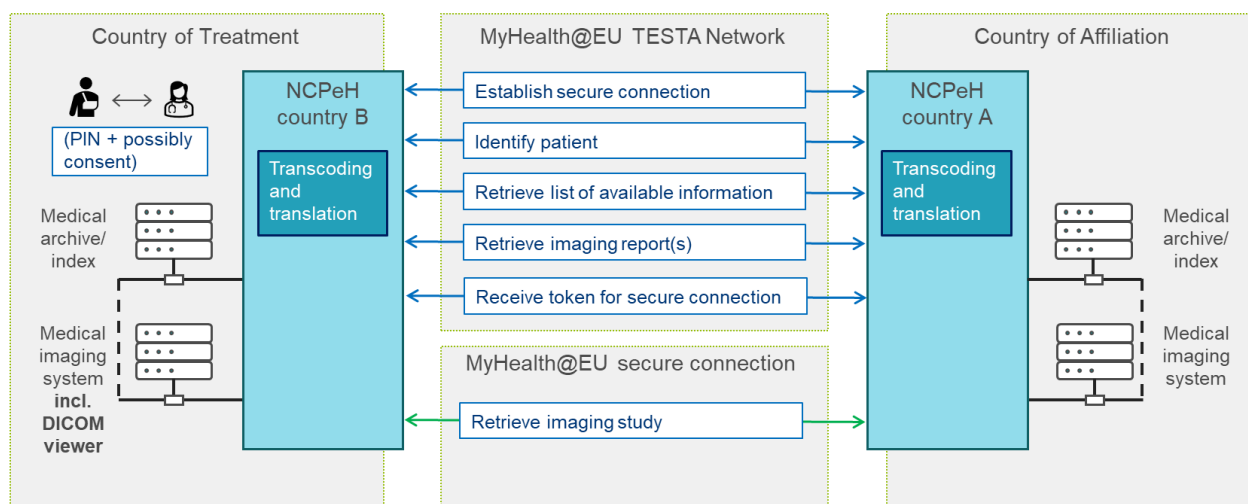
Country of Treatment

(PIN + possibly consent)

Medical archive/ index

Medical imaging system **incl. DICOM viewer**

NCPeH country B

Transcoding and translation

MyHealth@EU TESTA Network

Establish secure connection

Identify patient

Retrieve list of available information

Retrieve imaging report(s)

Receive token for secure connection

MyHealth@EU secure connection

Retrieve imaging study

Country of Affiliation

NCPeH country A

Transcoding and translation

Medical archive/ index

Medical imaging system